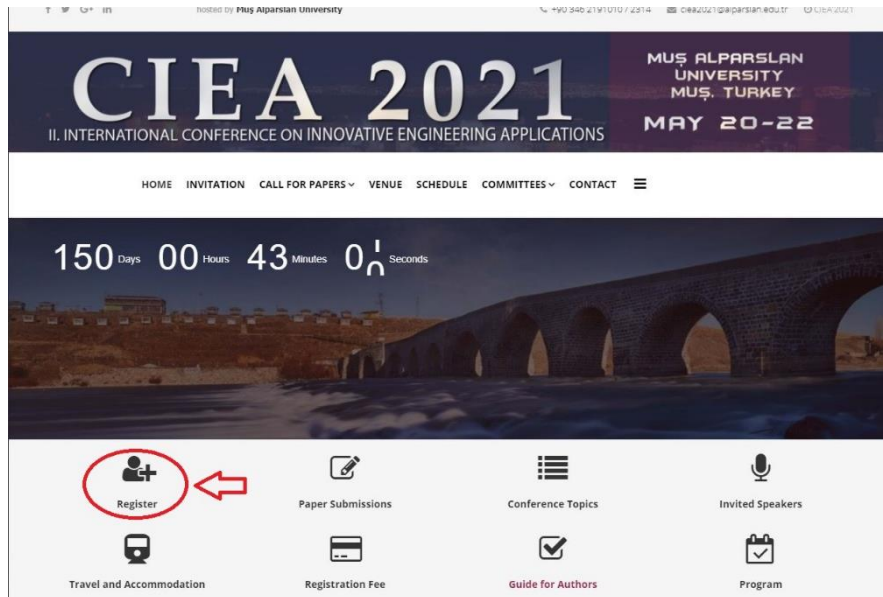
f 𝕏 G+ in hosted by Muş Alparslan University

+90 346 2191010 / 2314 ciea2021@alparslan.edu.tr CIEA 2021

CIEA 2021

II. INTERNATIONAL CONFERENCE ON INNOVATIVE ENGINEERING APPLICATIONS

MUŞ ALPARSLAN UNIVERSITY MUŞ, TURKEY

MAY 20-22

HOME INVITATION CALL FOR PAPERS VENUE SCHEDULE COMMITTEES CONTACT

150 Days 00 Hours 43 Minutes 0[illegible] Seconds

Register

Paper Submissions

Conference Topics

Invited Speakers

Travel and Accommodation

Registration Fee

Guide for Authors

Program